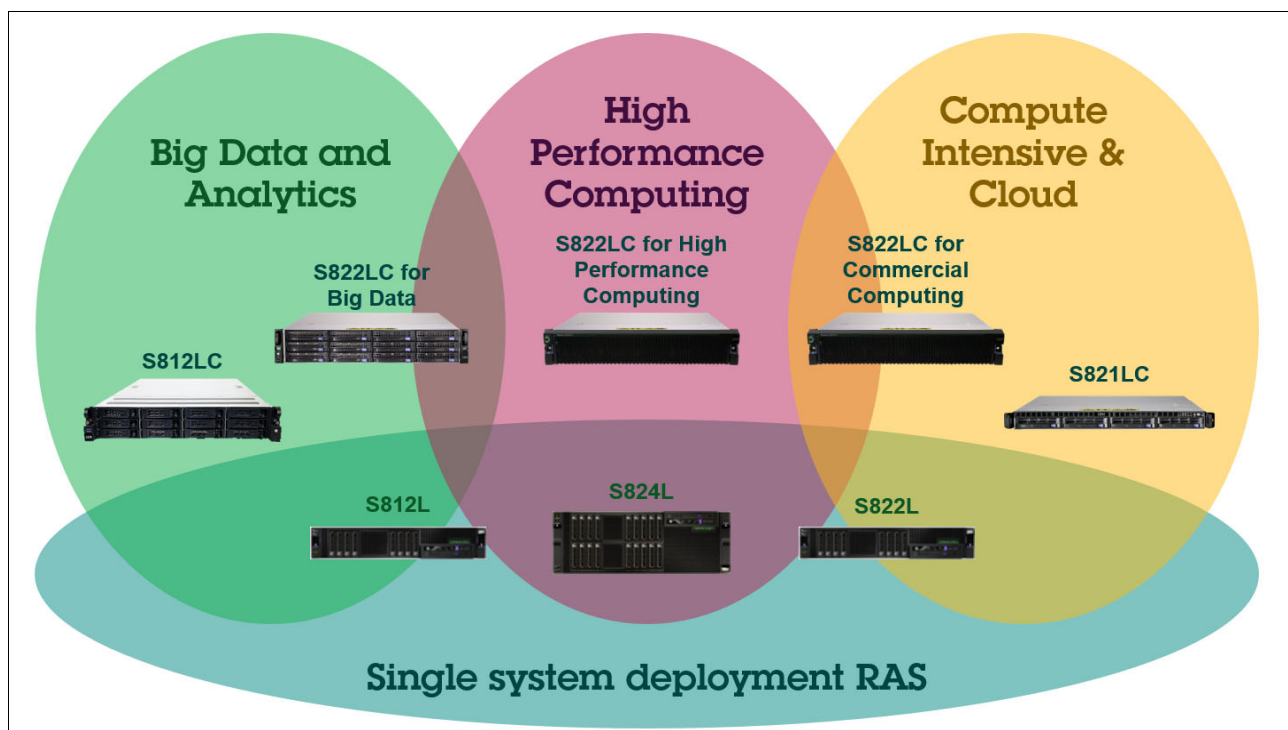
Big Data and Analytics

High Performance Computing

Compute Intensive & Cloud

S822LC for Big Data

S812LC

S822LC for High Performance Computing

S822LC for Commercial Computing

S821LC

S812L

S824L

S822L

Single system deployment RAS